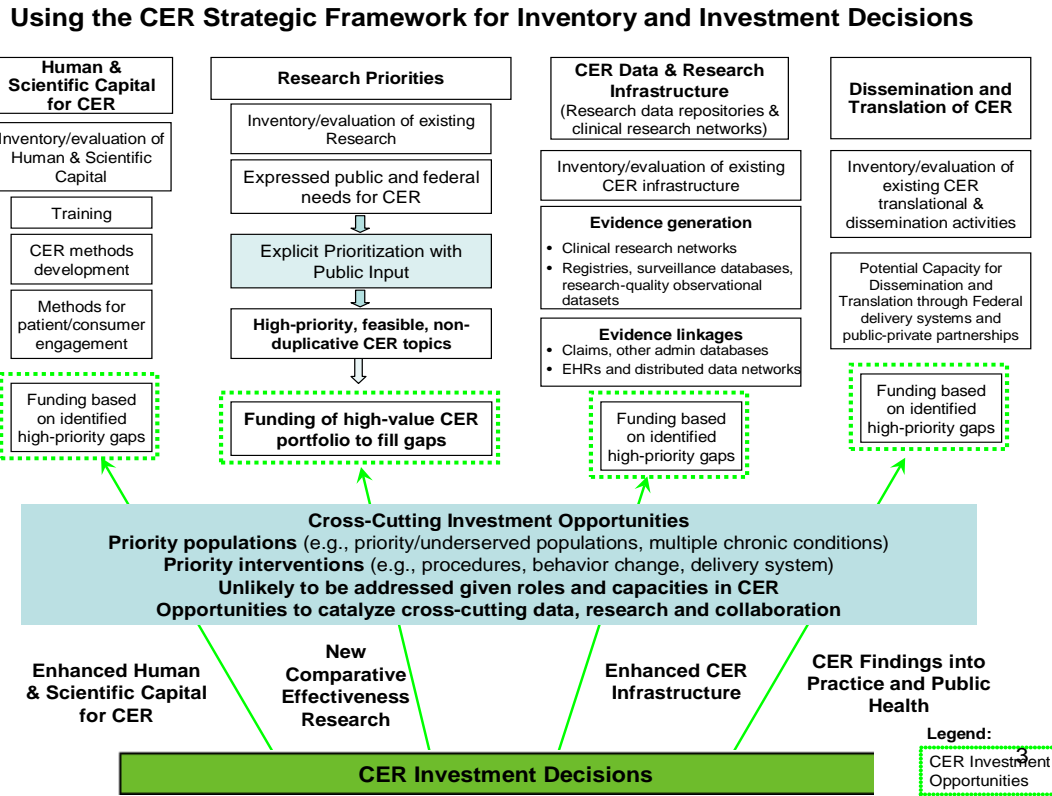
Using the CER Strategic Framework for Inventory and Investment Decisions

Human & Scientific Capital for CER

Inventory/evaluation of Human & Scientific Capital

Training

CER methods development

Methods for patient/consumer engagement

Funding based on identified high-priority gaps

Research Priorities

Inventory/evaluation of existing Research

Expressed public and federal needs for CER

Explicit Prioritization with Public Input

High-priority, feasible, non-duplicative CER topics

Funding of high-value CER portfolio to fill gaps

CER Data & Research Infrastructure
(Research data repositories & clinical research networks)

Inventory/evaluation of existing CER infrastructure

Evidence generation
• Clinical research networks
• Registries, surveillance databases, research-quality observational datasets

Evidence linkages
• Claims, other admin databases
• EHRs and distributed data networks

Funding based on identified high-priority gaps

Dissemination and Translation of CER

Inventory/evaluation of existing CER translational & dissemination activities

Potential Capacity for Dissemination and Translation through Federal delivery systems and public-private partnerships

Funding based on identified high-priority gaps

Cross-Cutting Investment Opportunities
Priority populations (e.g., priority/underserved populations, multiple chronic conditions)
Priority interventions (e.g., procedures, behavior change, delivery system)
Unlikely to be addressed given roles and capacities in CER
Opportunities to catalyze cross-cutting data, research and collaboration

Enhanced Human & Scientific Capital for CER

New Comparative Effectiveness Research

Enhanced CER Infrastructure

CER Findings into Practice and Public Health

CER Investment Decisions

Legend:
CER Investment Opportunities

3